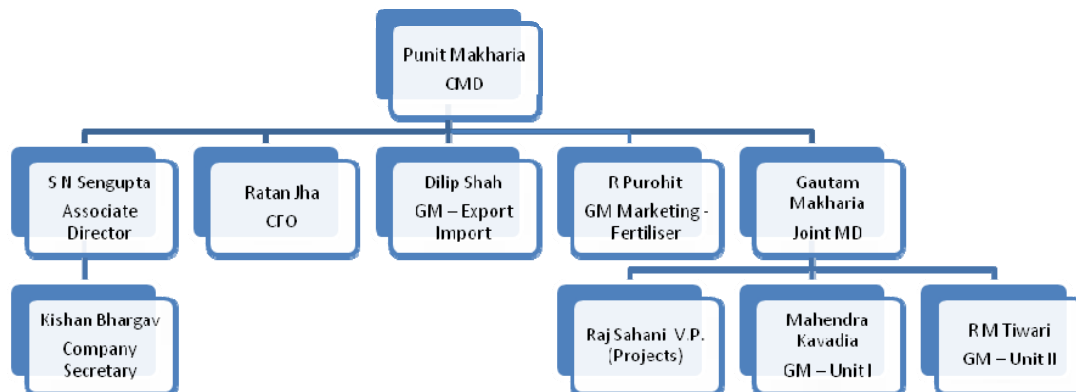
Punit Makharia
CMD

S N Sengupta
Associate Director

Ratan Jha
CFO

Dilip Shah
GM – Export Import

R Purohit
GM Marketing - Fertiliser

Gautam Makharia
Joint MD

Kishan Bhargav
Company Secretary

Raj Sahani V.P. (Projects)

Mahendra Kavadia
GM – Unit I

R M Tiwari
GM – Unit II